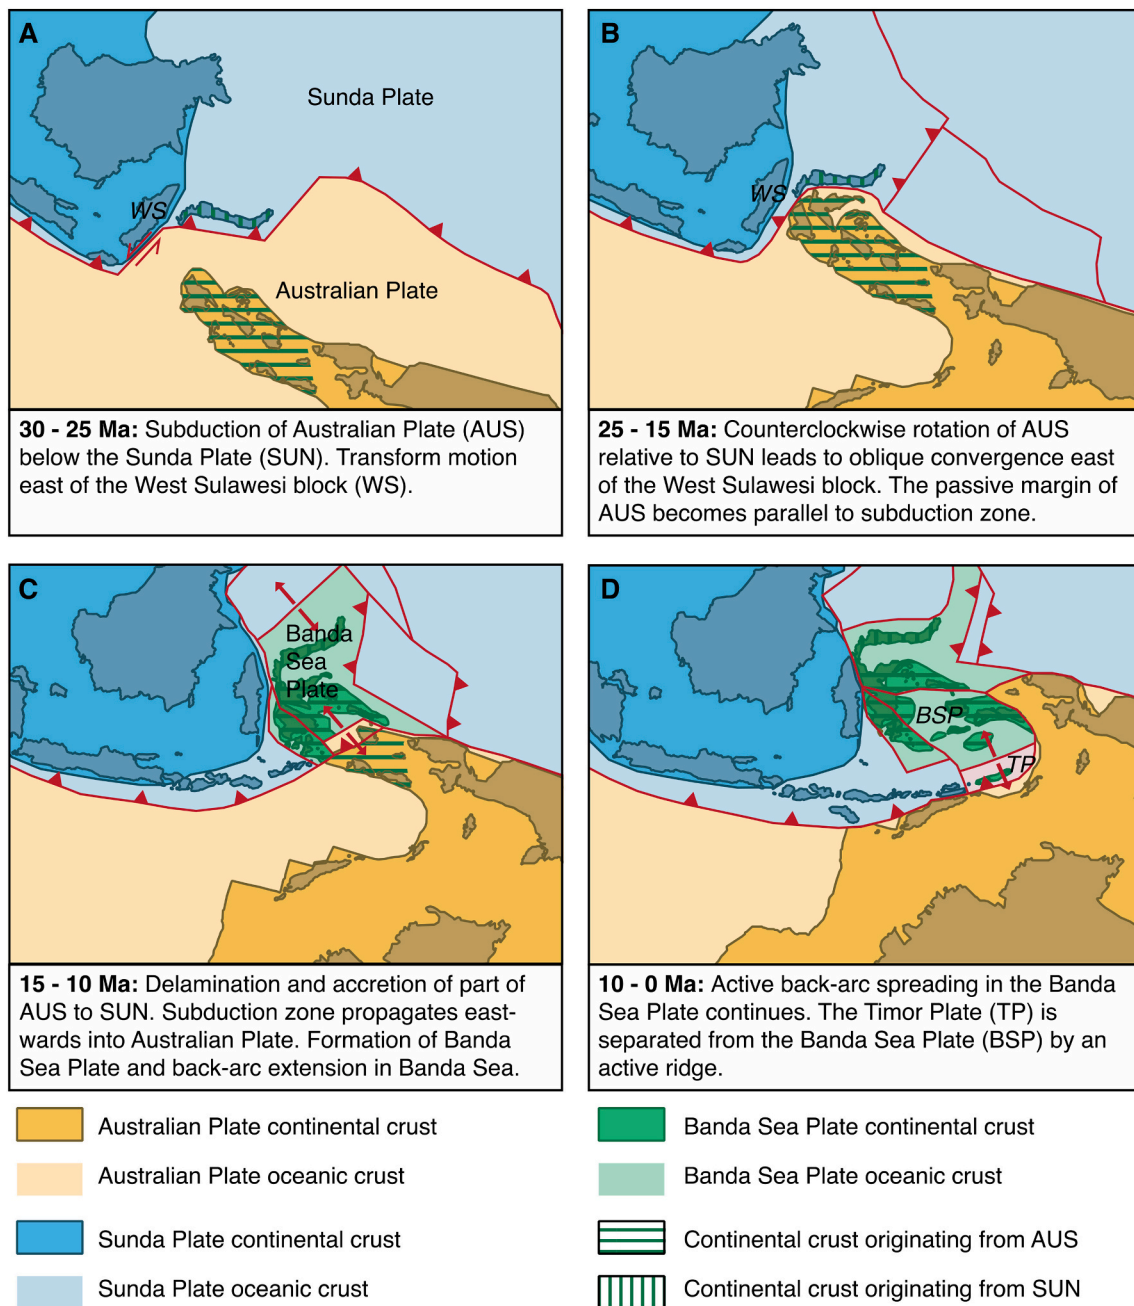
A

Sunda Plate

WS

Australian Plate

**30 - 25 Ma:** Subduction of Australian Plate (AUS) below the Sunda Plate (SUN). Transform motion east of the West Sulawesi block (WS).

B

WS

**25 - 15 Ma:** Counterclockwise rotation of AUS relative to SUN leads to oblique convergence east of the West Sulawesi block. The passive margin of AUS becomes parallel to subduction zone.

C

Banda Sea Plate

**15 - 10 Ma:** Delamination and accretion of part of AUS to SUN. Subduction zone propagates eastwards into Australian Plate. Formation of Banda Sea Plate and back-arc extension in Banda Sea.

D

BSP

TP

**10 - 0 Ma:** Active back-arc spreading in the Banda Sea Plate continues. The Timor Plate (TP) is separated from the Banda Sea Plate (BSP) by an active ridge.

Australian Plate continental crust

Australian Plate oceanic crust

Sunda Plate continental crust

Sunda Plate oceanic crust

Banda Sea Plate continental crust

Banda Sea Plate oceanic crust

Continental crust originating from AUS

Continental crust originating from SUN